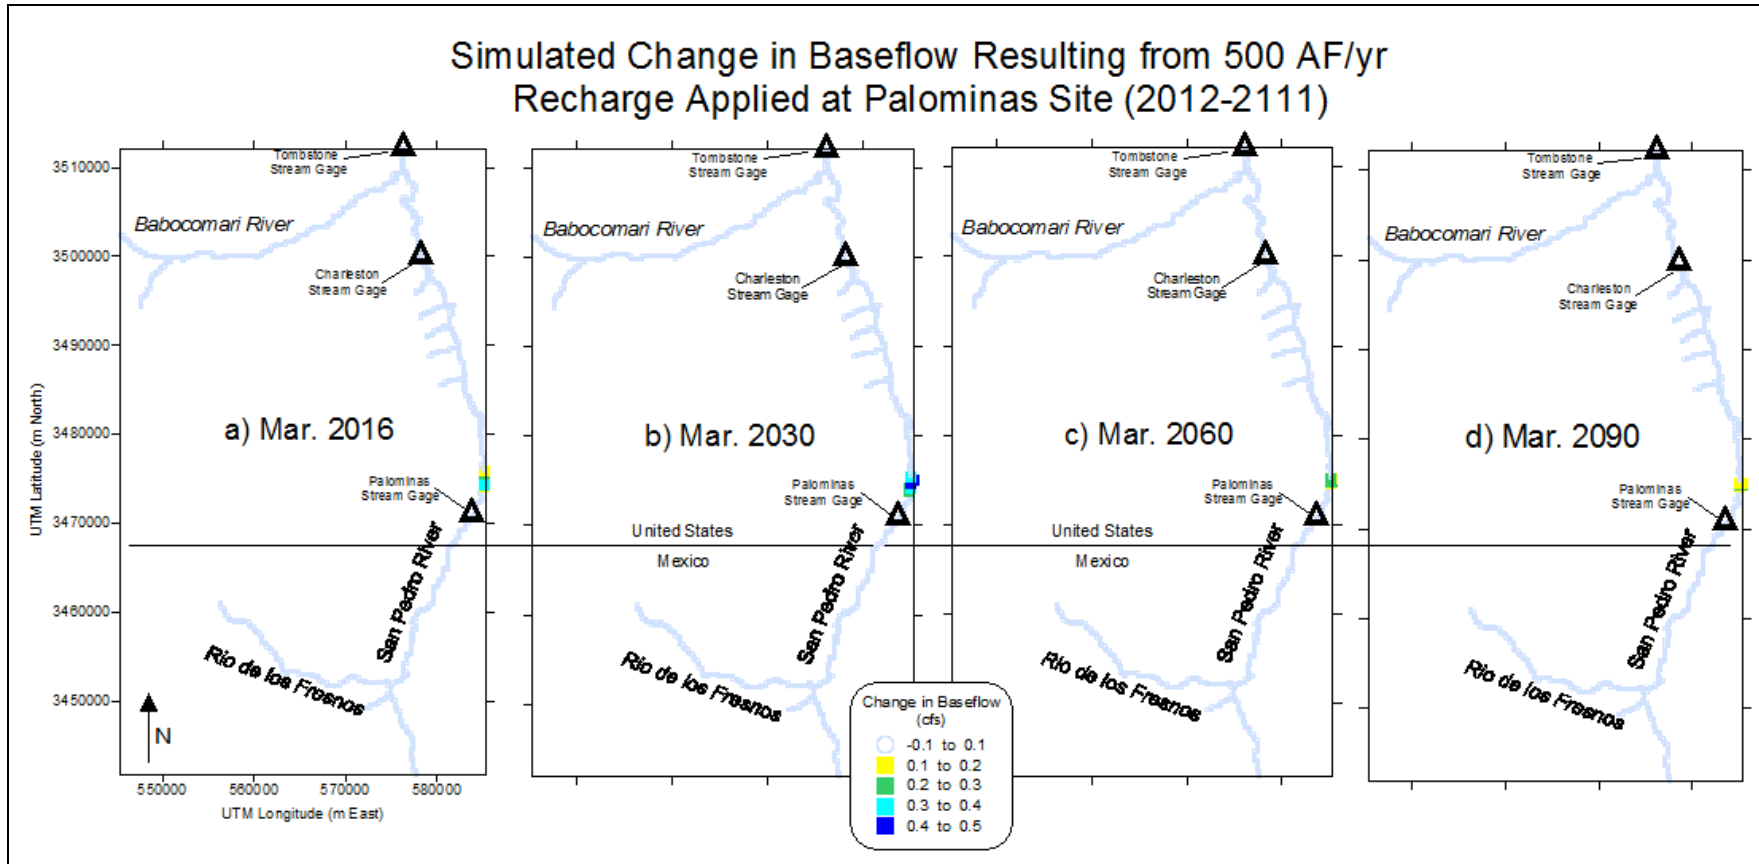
Simulated Change in Baseflow Resulting from 500 AF/yr Recharge Applied at Palominas Site (2012-2111)

UTM Latitude (m North)

3510000
3500000
3490000
3480000
3470000
3460000
3450000

Tombstone Stream Gage
Babocomari River
Charleston Stream Gage
a) Mar. 2016
Palominas Stream Gage
San Pedro River
Rio de los Fresnos
N

550000
560000
570000
580000
UTM Longitude (m East)

Tombstone Stream Gage
Babocomari River
Charleston Stream Gage
b) Mar. 2030
Palominas Stream Gage
United States
Mexico
San Pedro River
Rio de los Fresnos

Tombstone Stream Gage
Babocomari River
Charleston Stream Gage
c) Mar. 2060
Palominas Stream Gage
United States
Mexico
San Pedro River
Rio de los Fresnos

Tombstone Stream Gage
Babocomari River
Charleston Stream Gage
d) Mar. 2090
Palominas Stream Gage
San Pedro River
Rio de los Fresnos

Change in Baseflow (cfs)
-0.1 to 0.1
0.1 to 0.2
0.2 to 0.3
0.3 to 0.4
0.4 to 0.5